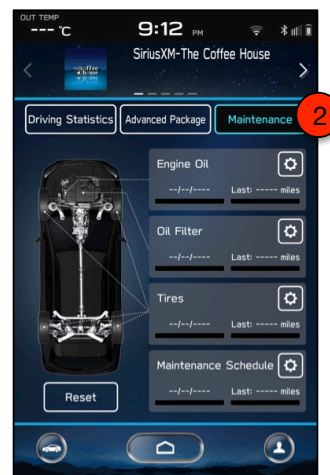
OUT TEMP
--- °C
9:12 PM
SiriusXM-The Coffee House
the Coffee House
Driving Statistics
Advanced Package
Maintenance
2
Engine Oil
--/--/----
Last: ----- miles
Oil Filter
--/--/----
Last: ----- miles
Tires
--/--/----
Last: ----- miles
Maintenance Schedule
--/--/----
Last: ----- miles
Reset